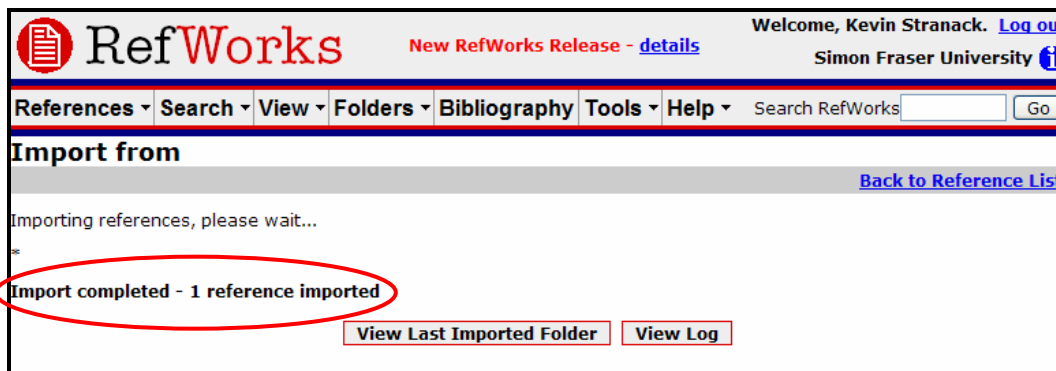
RefWorks

New RefWorks Release - details

Welcome, Kevin Stranack. Log ou

Simon Fraser University

References ▾ Search ▾ View ▾ Folders ▾ Bibliography Tools ▾ Help ▾ Search RefWorks Go

Import from

Back to Reference List

Importing references, please wait...

*

Import completed - 1 reference imported

View Last Imported Folder View Log